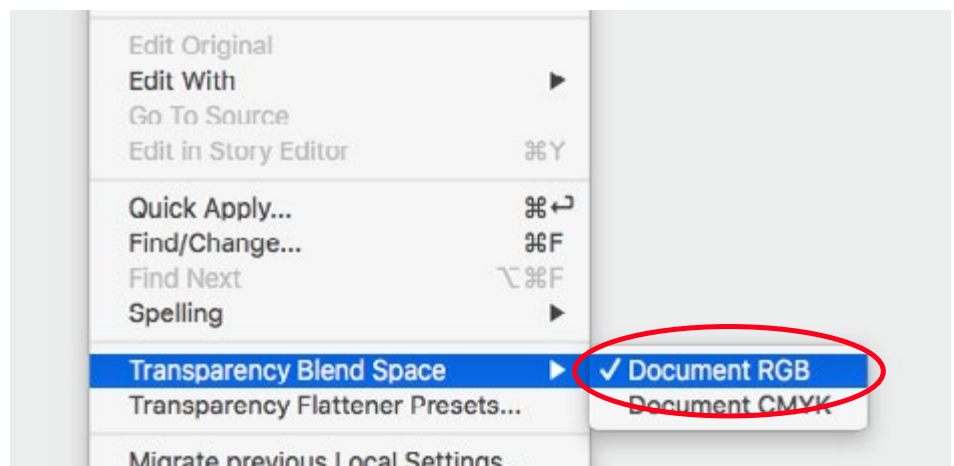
Edit Original
Edit With ▶
Go To Source
Edit in Story Editor ⌘Y

Quick Apply... ⌘↩
Find/Change... ⌘F
Find Next ⌥⌘F
Spelling ▶

Transparency Blend Space ▶
Transparency Flattener Presets...

✓ Document RGB
Document CMYK

Migrate previous Local Settings